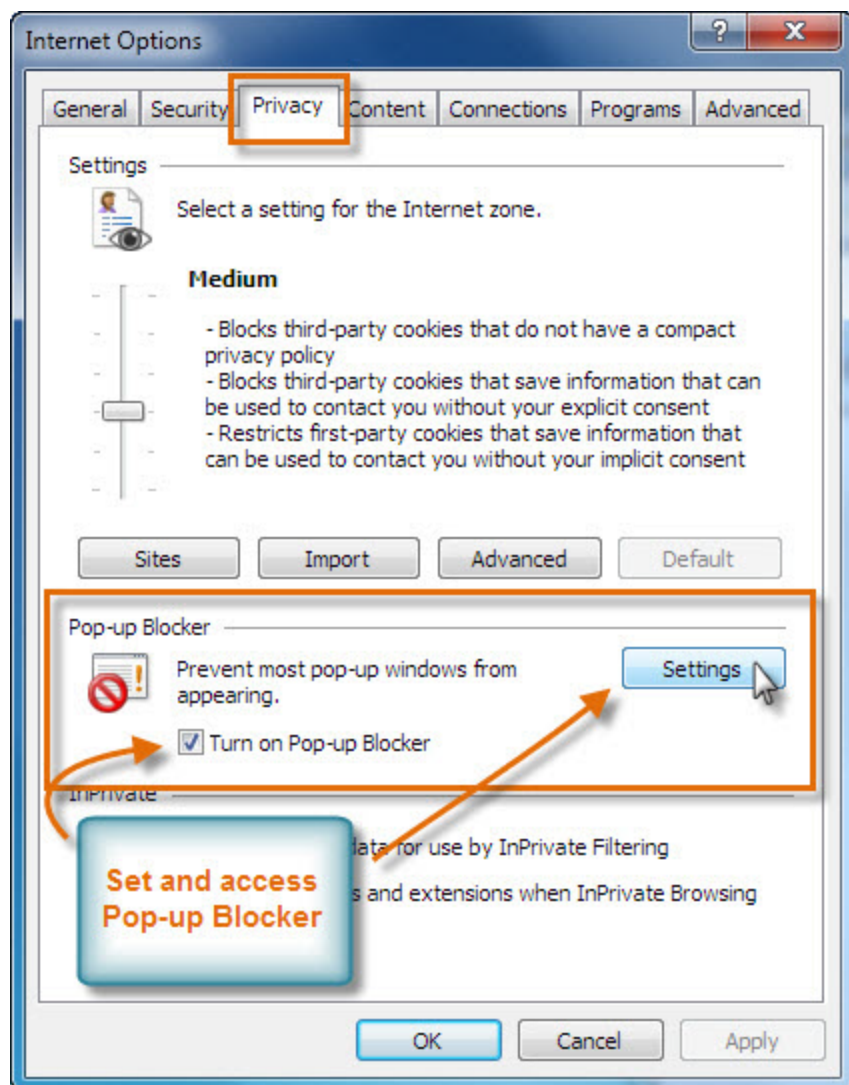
Internet Options

?

X

General | Security | Privacy | Content | Connections | Programs | Advanced

Settings

Select a setting for the Internet zone.

Medium

- Blocks third-party cookies that do not have a compact privacy policy
- Blocks third-party cookies that save information that can be used to contact you without your explicit consent
- Restricts first-party cookies that save information that can be used to contact you without your implicit consent

Sites | Import | Advanced | Default

Pop-up Blocker

Prevent most pop-up windows from appearing.

Settings

Turn on Pop-up Blocker

InPrivate

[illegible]data for use by InPrivate Filtering

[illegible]s and extensions when InPrivate Browsing

Set and access Pop-up Blocker

OK | Cancel | Apply